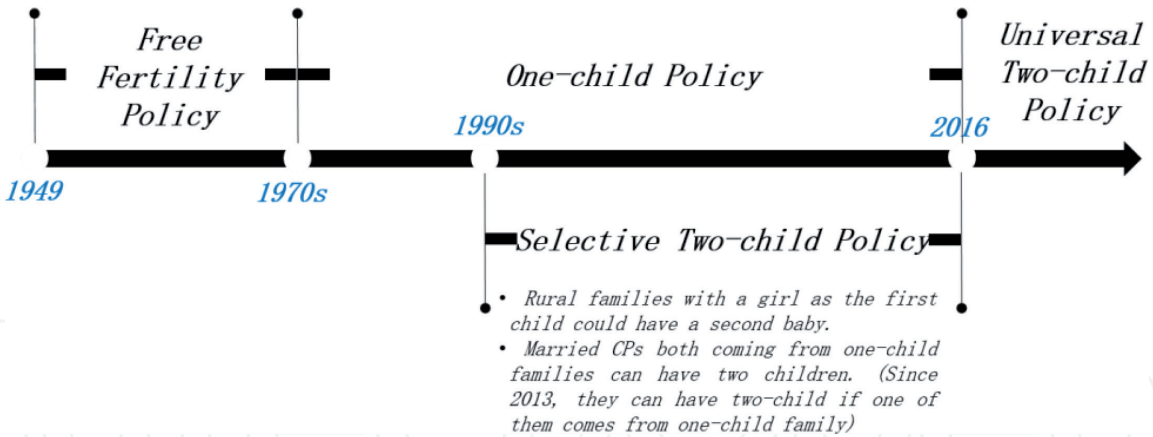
Free Fertility Policy

One-child Policy

Universal Two-child Policy

1990s

2016

1949

1970s

Selective Two-child Policy

• Rural families with a girl as the first child could have a second baby.

• Married CPs both coming from one-child families can have two children. (Since 2013, they can have two-child if one of them comes from one-child family)